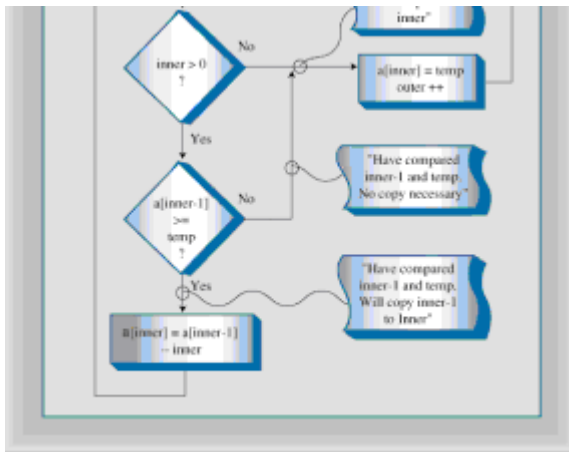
inner"

inner > 0
?

No

a[inner] = temp
outer ++

Yes

"Have compared inner-1 and temp. No copy necessary"

a[inner-1]
>=
temp
?

No

Yes

"Have compared inner-1 and temp. Will copy inner-1 to Inner"

a[inner] = a[inner-1]
-- inner